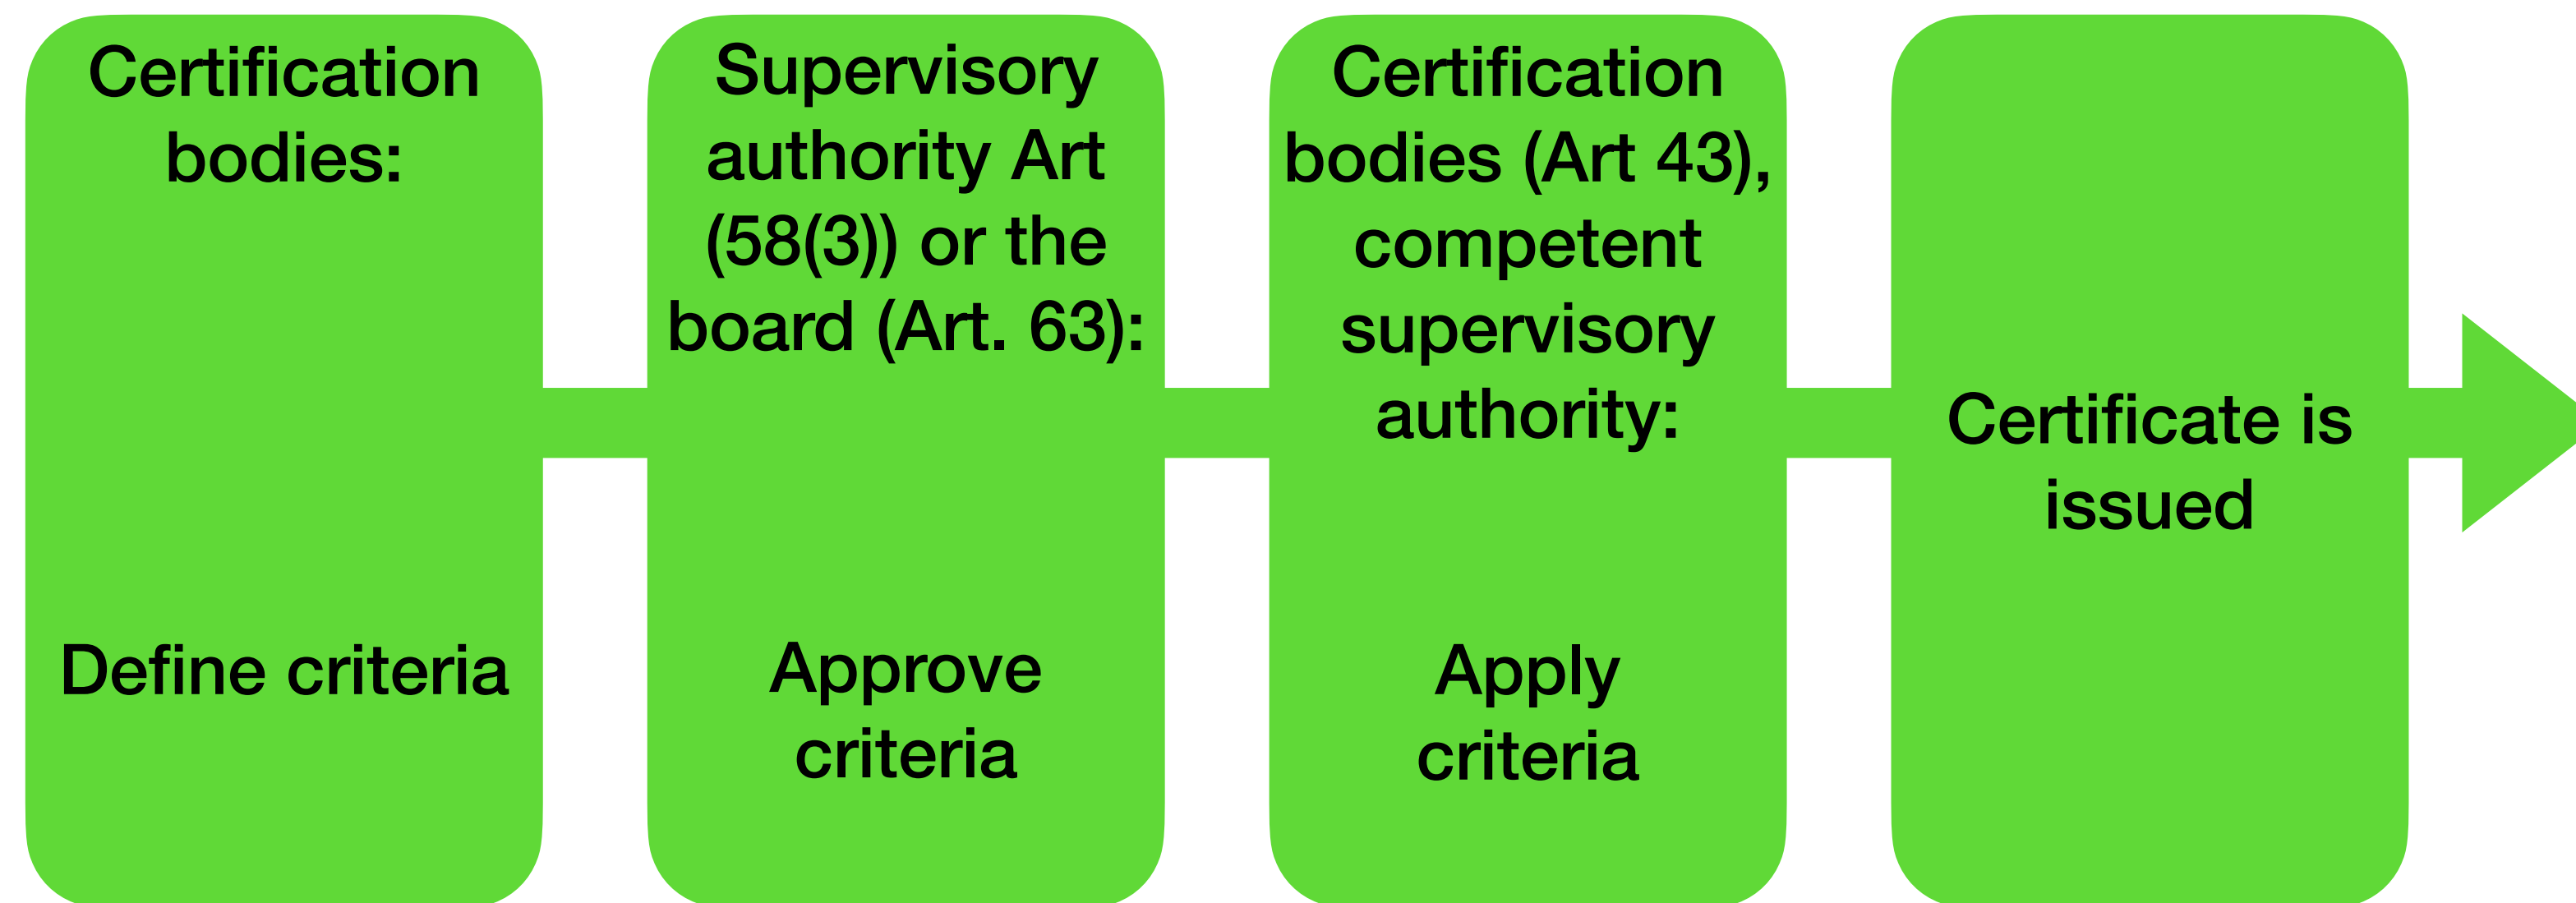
Certification bodies:

Define criteria

Supervisory authority Art (58(3)) or the board (Art. 63):

Approve criteria

Certification bodies (Art 43), competent supervisory authority:

Apply criteria

Certificate is issued